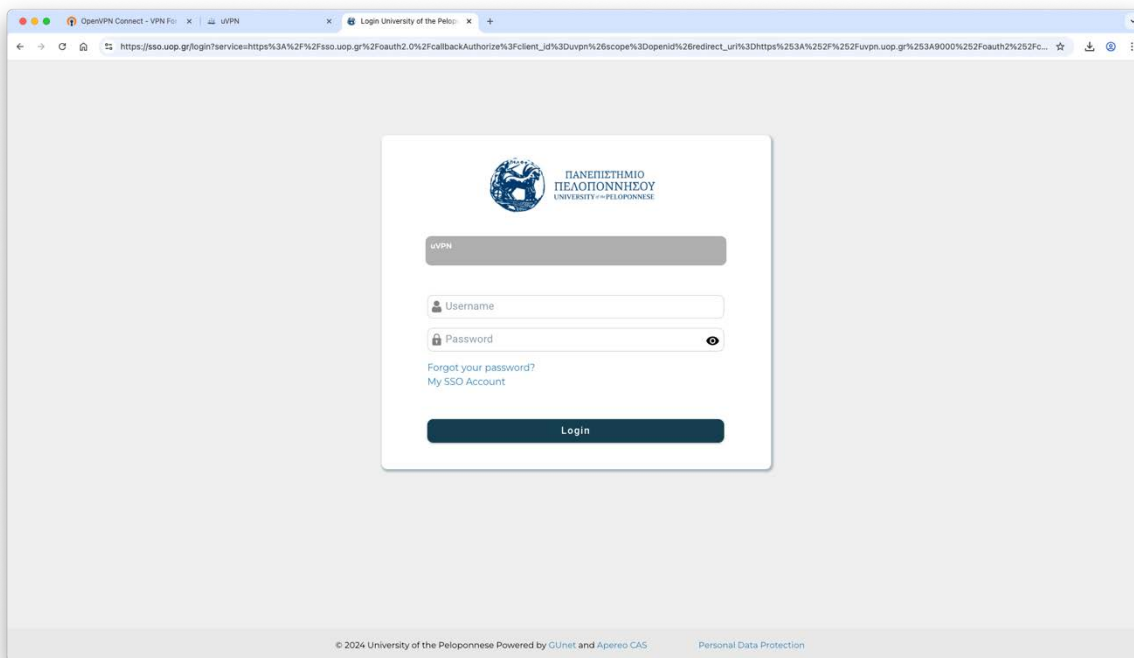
OpenVPN Connect - VPN For × | uVPN × Login University of the Pelop × +

https://sso.uop.gr/login?service=https%3A%2F%2Fsso.uop.gr%2Foauth2.0%2FcallbackAuthorize%3Fclient_id%3Duvpn%26scope%3Dopenid%26redirect_uri%3Dhttps%253A%252F%252Fuvpn.uop.gr%253A9000%252Foauth2%252Fc...

ΠΑΝΕΠΙΣΤΗΜΙΟ ΠΕΛΟΠΟΝΝΗΣΟΥ
UNIVERSITY of the PELOPONNESE

uVPN

Username

Password

Forgot your password?
My SSO Account

Login

© 2024 University of the Peloponnese Powered by GUnet and Apereo CAS Personal Data Protection